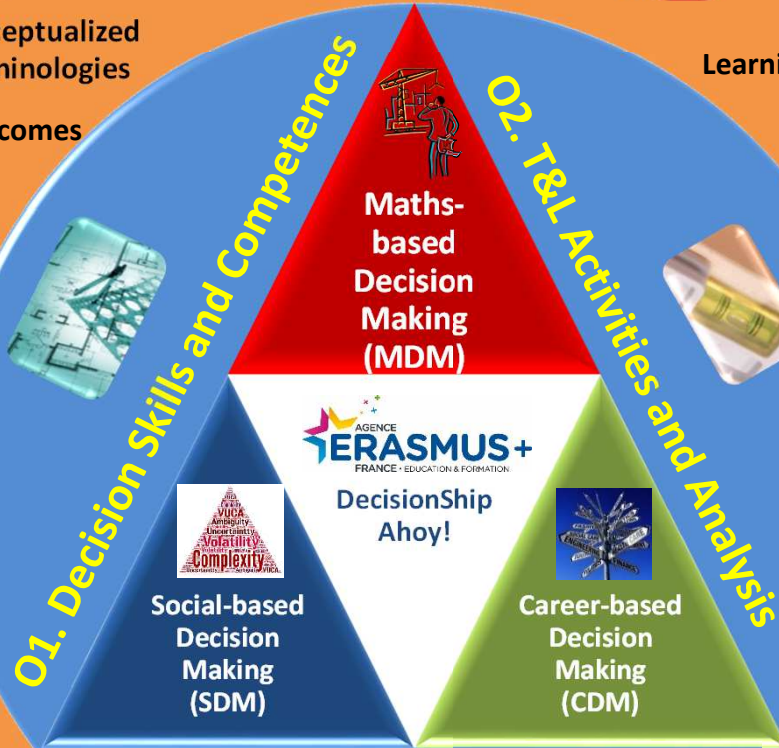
eptualized
minologies

comes

Learni

O1. Decision Skills and Competences

O2. T&L Activities and Analysis

Maths-based Decision Making (MDM)

AGENCE
ERASMUS+
FRANCE · EDUCATION & FORMATION

DecisionShip Ahoy!

VUCA
Ambiguity
Uncertainty
Volatility
Complexity

Social-based Decision Making (SDM)

Career-based Decision Making (CDM)